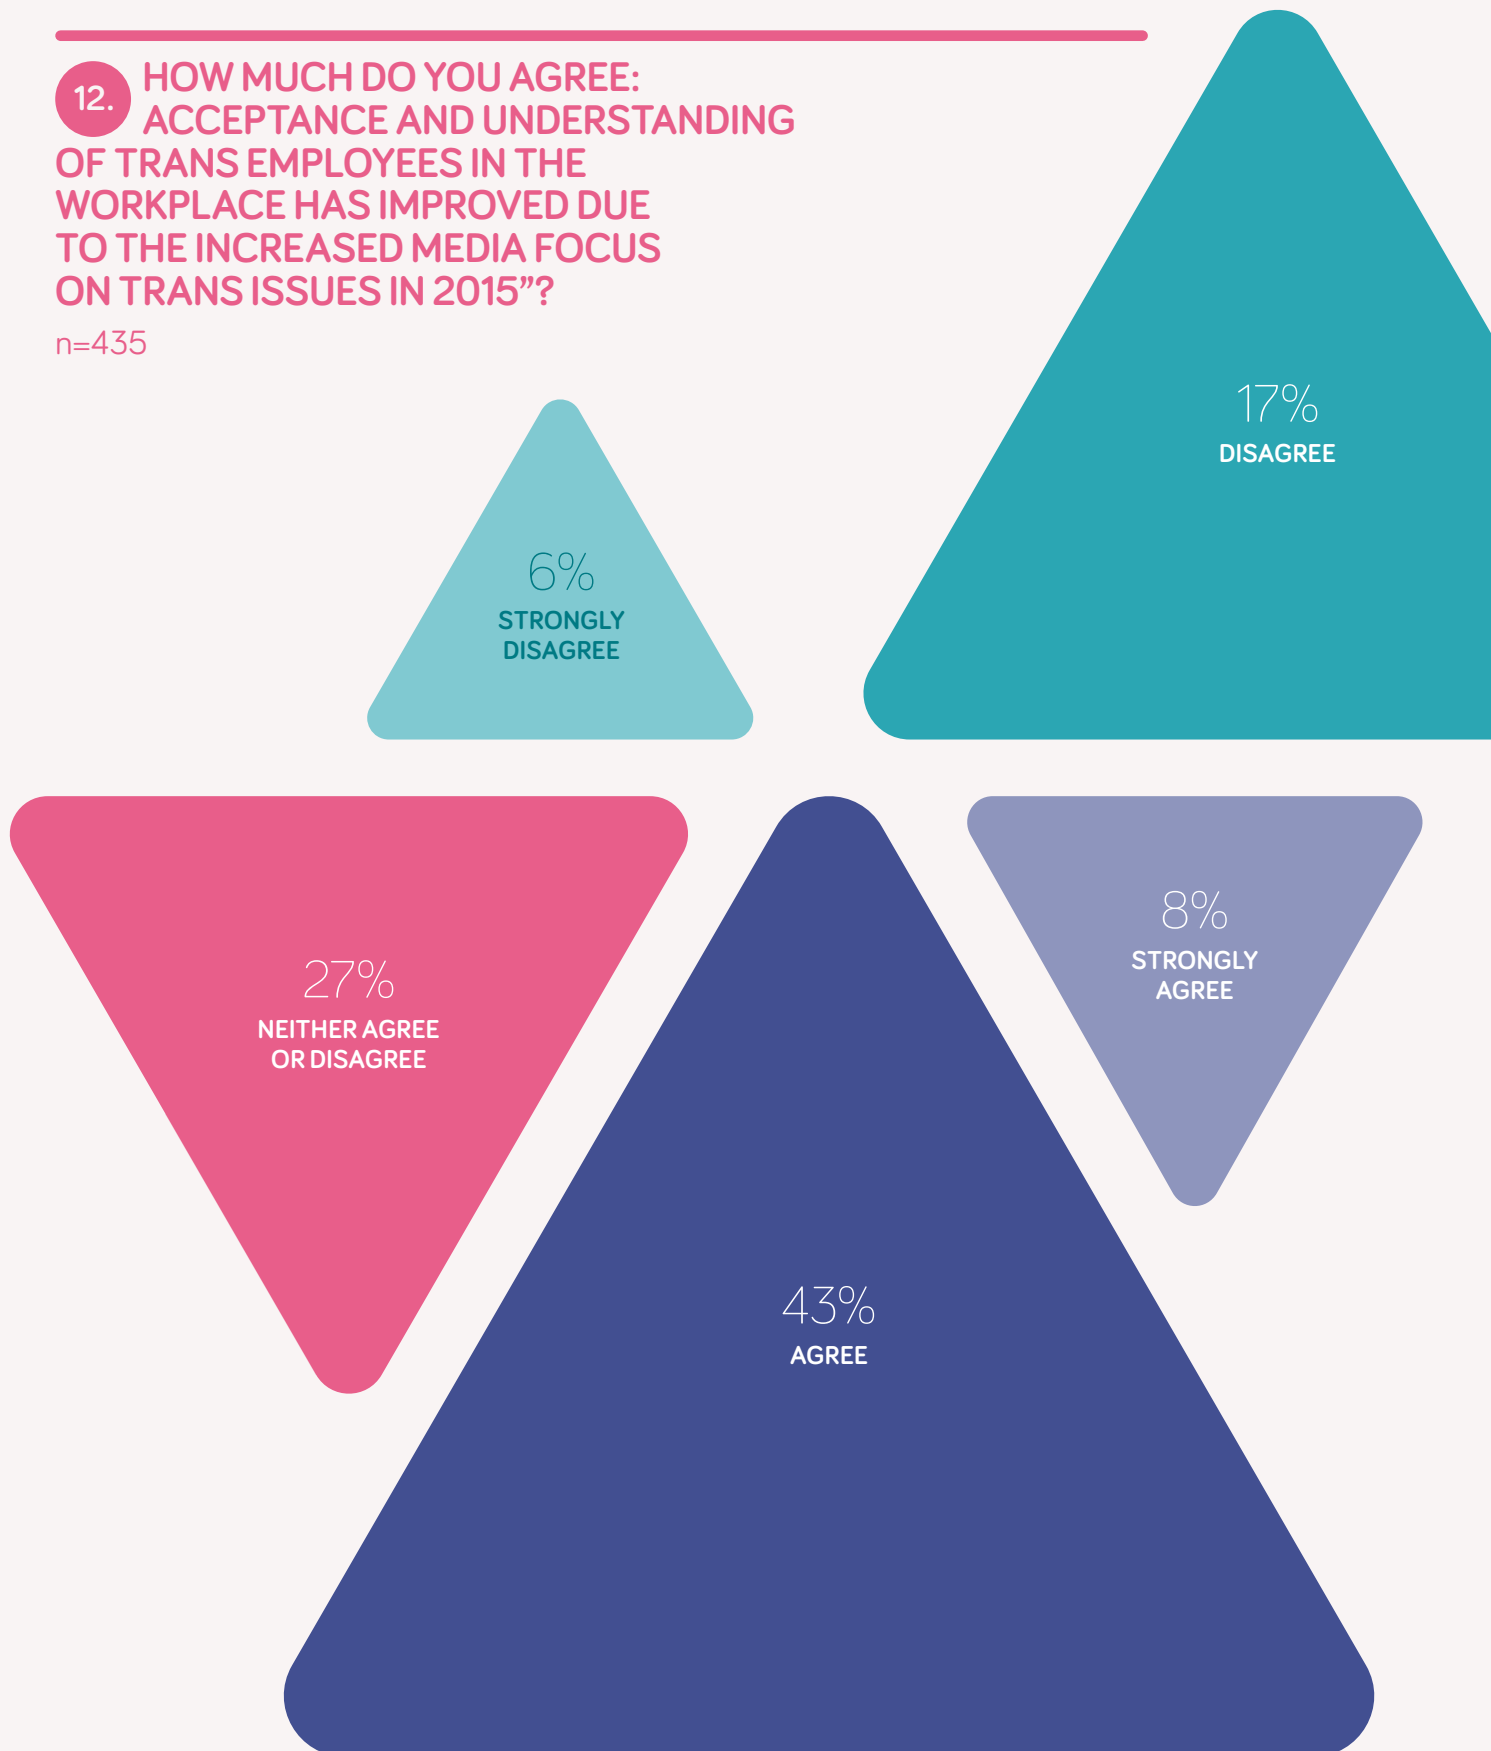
12. HOW MUCH DO YOU AGREE: ACCEPTANCE AND UNDERSTANDING OF TRANS EMPLOYEES IN THE WORKPLACE HAS IMPROVED DUE TO THE INCREASED MEDIA FOCUS ON TRANS ISSUES IN 2015”?

n=435

17%
DISAGREE

6%
STRONGLY DISAGREE

27%
NEITHER AGREE OR DISAGREE

8%
STRONGLY AGREE

43%
AGREE